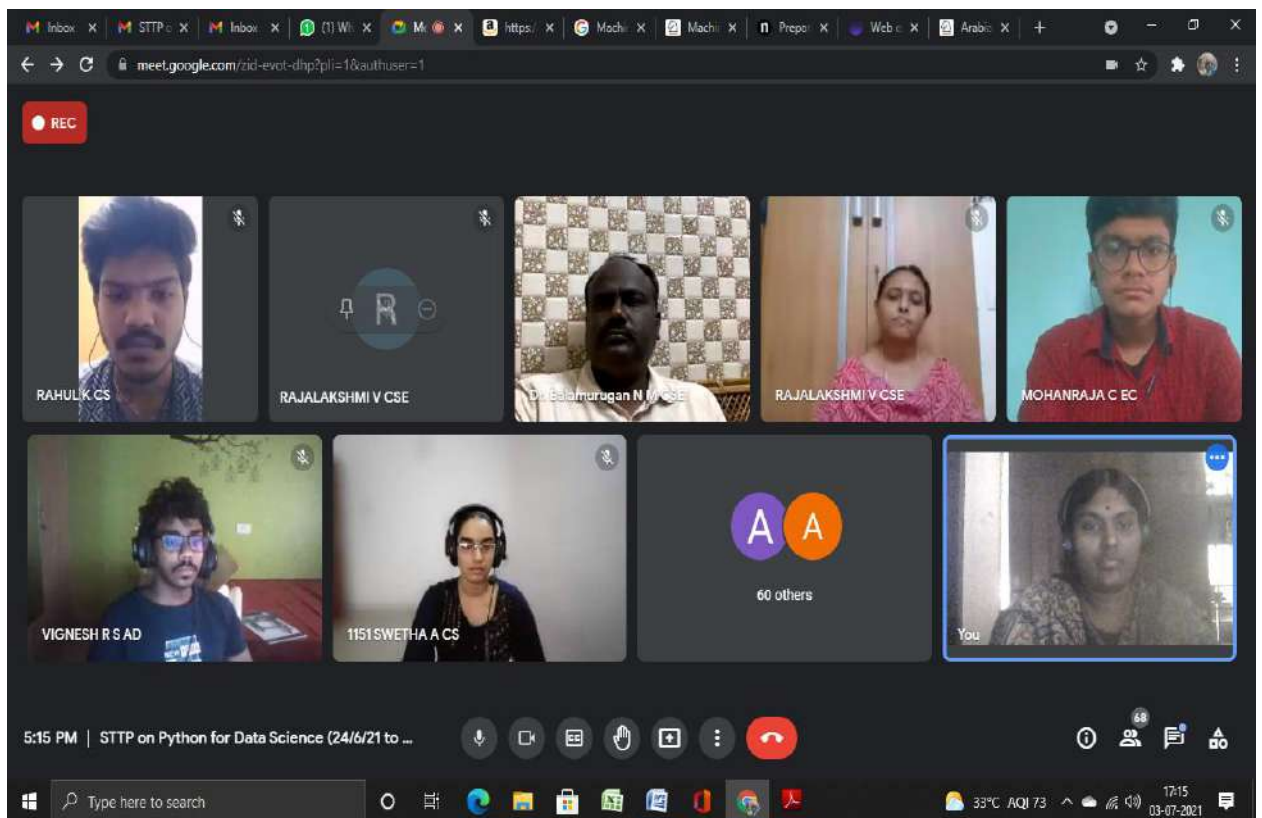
Inbox × STTP × Inbox × (1) Wh × Me × https:/ × Machi × Machi × Prepo × Web × Arabic × +

meet.google.com/zid-evot-dhp?pli=1&authuser=1

REC

RAHUL K CS

R

RAJALAKSHMI V CSE

Dr. Balamurugan N M CSE

RAJALAKSHMI V CSE

MOHANRAJA C EC

VIGNESH R S AD

1151 SWETHA A CS

A A

60 others

You

5:15 PM | STTP on Python for Data Science (24/6/21 to ...

68

Type here to search

33°C AQI 73

17:15
03-07-2021